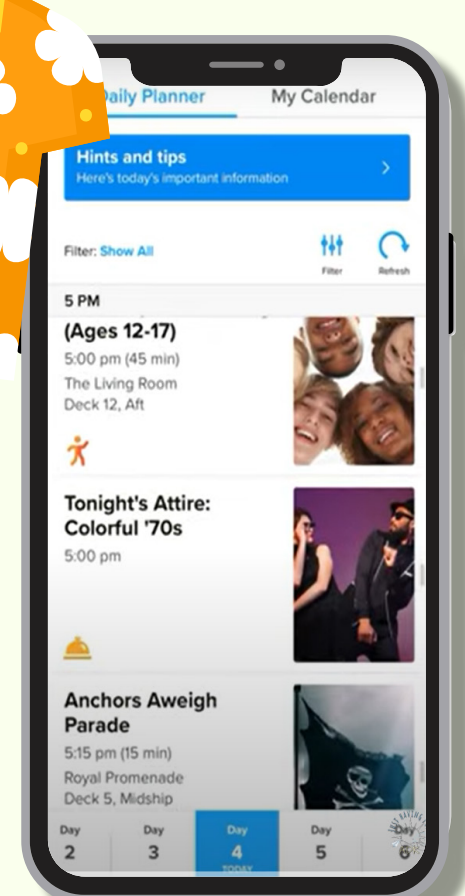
Daily Planner
My Calendar

Hints and tips
Here's today's important information

Filter: Show All
Filter
Refresh

5 PM

(Ages 12-17)
5:00 pm (45 min)
The Living Room
Deck 12, Aft

Tonight's Attire: Colorful '70s
5:00 pm

Anchors Aweigh Parade
5:15 pm (15 min)
Royal Promenade
Deck 5, Midship

Day 2
Day 3
Day 4 TODAY
Day 5
Day 6